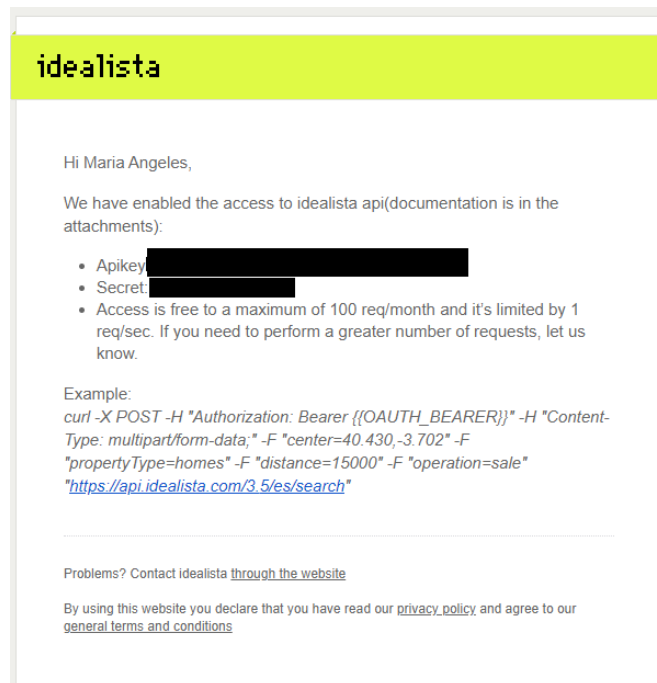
idealista

Hi Maria Angeles,

We have enabled the access to idealista api(documentation is in the attachments):

- Apikey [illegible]
- Secret: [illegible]
- Access is free to a maximum of 100 req/month and it's limited by 1 req/sec. If you need to perform a greater number of requests, let us know.

Example:
curl -X POST -H "Authorization: Bearer {{OAUTH_BEARER}}" -H "Content-Type: multipart/form-data;" -F "center=40.430,-3.702" -F "propertyType=homes" -F "distance=15000" -F "operation=sale" "https://api.idealista.com/3.5/es/search"

Problems? Contact idealista through the website

By using this website you declare that you have read our privacy policy and agree to our general terms and conditions